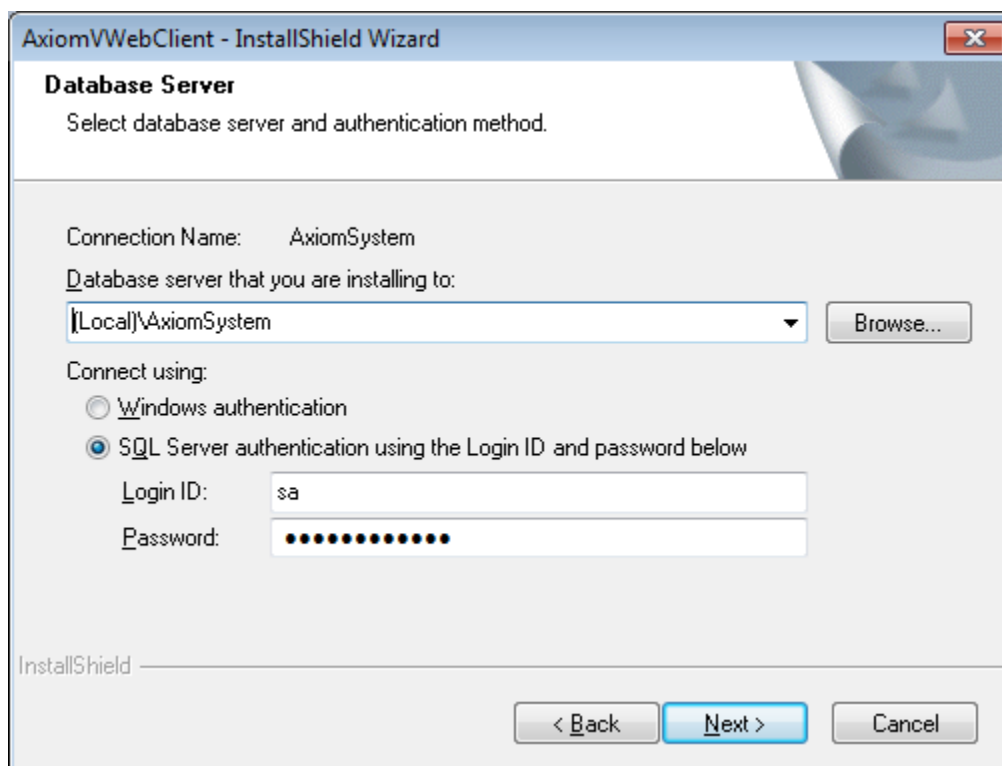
AxiomVWebClient - InstallShield Wizard

Database Server

Select database server and authentication method.

Connection Name: AxiomSystem

Database server that you are installing to:

(Local)\AxiomSystem

Browse...

Connect using:

Windows authentication

SQL Server authentication using the Login ID and password below

Login ID: sa

Password: •••••••••••••

InstallShield

< Back

Next >

Cancel